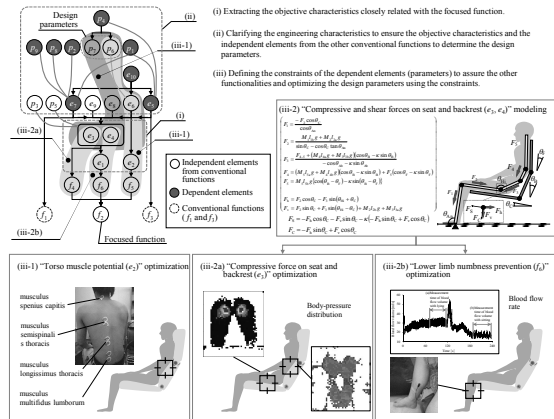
Design parameters

(ii)

(iii-1)

$p_8$ $p_6$ $p_4$ $p_5$ $p_7$ $p_1$ $p_2$ $p_{10}$ $p_3$ $p_9$ $e_5$ $e_6$ $e_4$ $e_3$ $e_1$ $e_2$ $f_4$ $f_6$ $f_5$ $f_1$ $f_2$ $f_3$

(i)

(iii-2a)

(iii-1)

(iii-2b)

Focused function

Independent elements from conventional functions

Dependent elements

Conventional functions ($f_1$ and $f_3$)

(i) Extracting the objective characteristics closely related with the focused function.

(ii) Clarifying the engineering characteristics to ensure the objective characteristics and the independent elements from the other conventional functions to determine the design parameters.

(iii) Defining the constraints of the dependent elements (parameters) to assure the other functionalities and optimizing the design parameters using the constraints.

(iii-2) "Compressive and shear forces on seat and backrest ($e_3$, $e_4$)" modeling

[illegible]

(iii-1) "Torso muscle potential ($e_2$)" optimization

musculus spenius capitis

musculus semispinalis s thoracis

musculus longissimus thoracis

musculus multifidus lumborum

(iii-2a) "Compressive force on seat and backrest ($e_1$)" optimization

Body-pressure distribution

(iii-2b) "Lower limb numbness prevention ($f_6$)" optimization

Blood flow rate